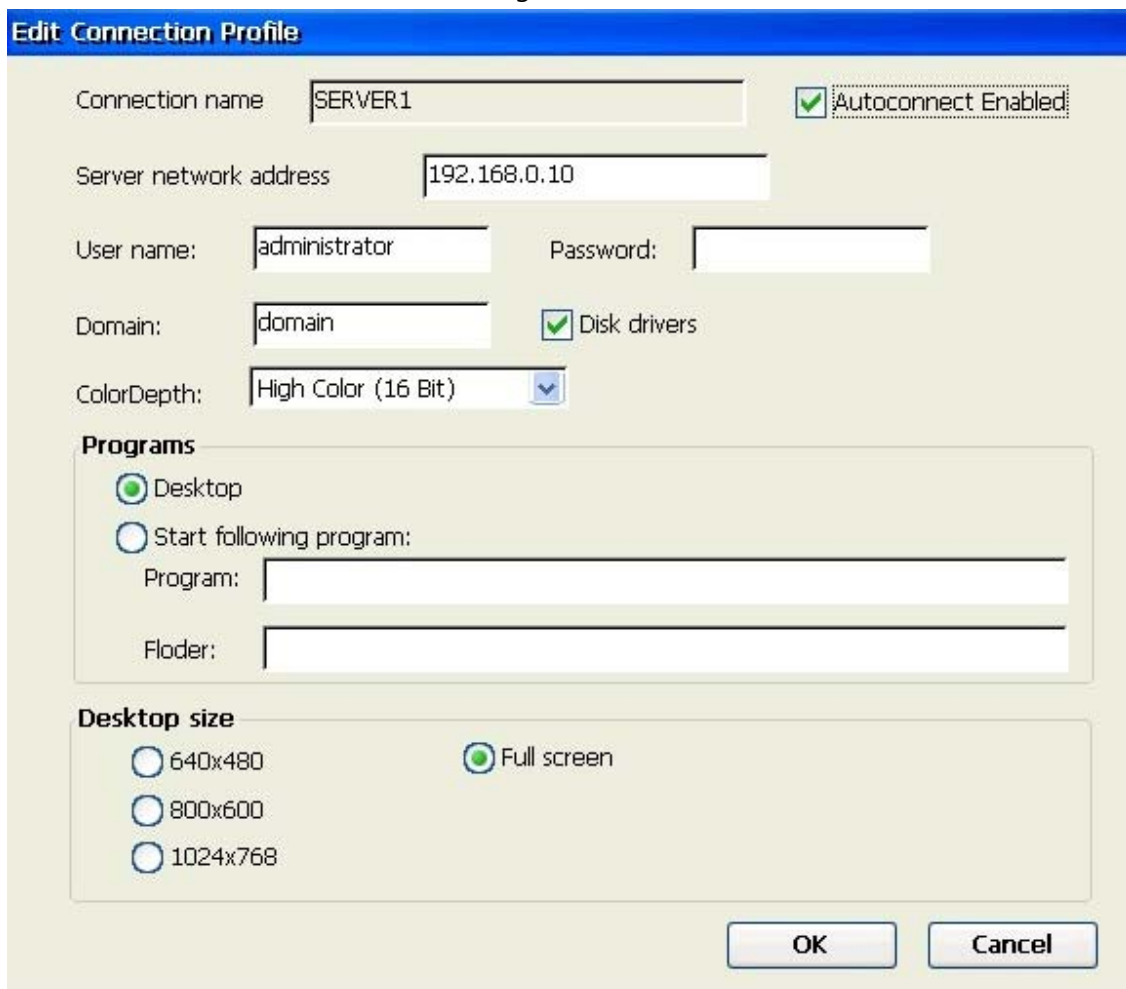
Edit Connection Profile

Connection name SERVER1

Autoconnect Enabled

Server network address 192.168.0.10

User name: administrator

Password:

Domain: domain

Disk drivers

ColorDepth: High Color (16 Bit)

Programs

Desktop

Start following program:

Program:

Floder:

Desktop size

640x480

800x600

1024x768

Full screen

OK

Cancel